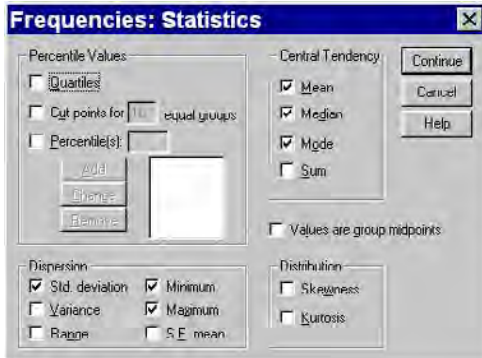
Frequencies: Statistics

Percentile Values
Quartiles
Cut points for 10 equal groups
Percentile(s):
Add
Change
Remove

Central Tendency
Mean
Median
Mode
Sum

Continue
Cancel
Help

Values are group midpoints

Dispersion
Std. deviation
Variance
Range
Minimum
Maximum
S.E. mean

Distribution
Skewness
Kurtosis